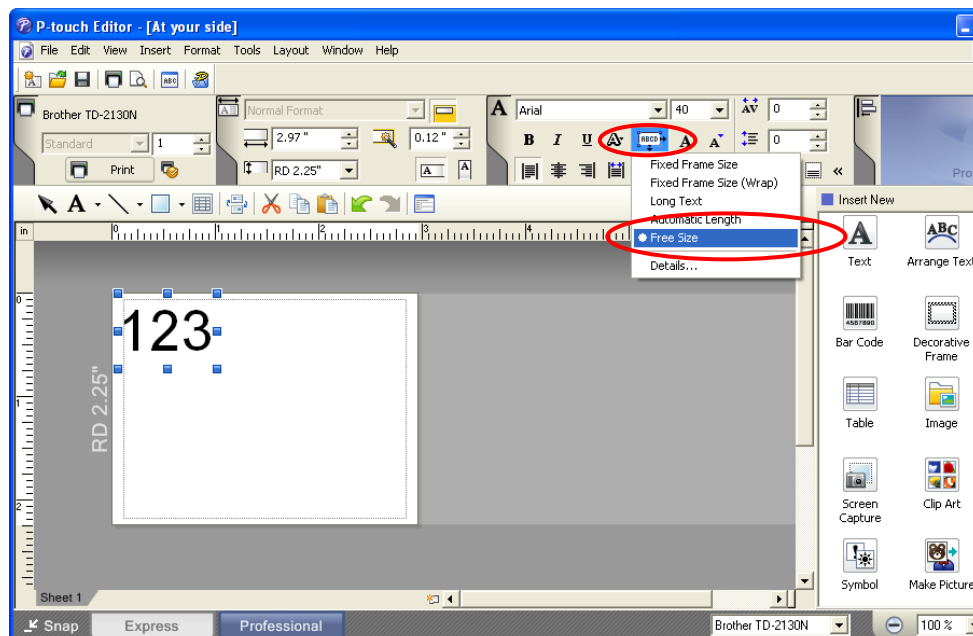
P-touch Editor - [At your side]

File Edit View Insert Format Tools Layout Window Help

Brother TD-2130N
Standard 1
Print

Normal Format
2.97 " 0.12 "
RD 2.25"

Arial 40 0
B I U
0

Fixed Frame Size
Fixed Frame Size (Wrap)
Long Text
Automatic Length
Free Size
Details...

in

123

RD 2.25"

Insert New
Text
Arrange Text
Bar Code
Decorative Frame
Table
Image
Screen Capture
Clip Art
Symbol
Make Picture

Sheet 1

Snap Express Professional
Brother TD-2130N 100 %